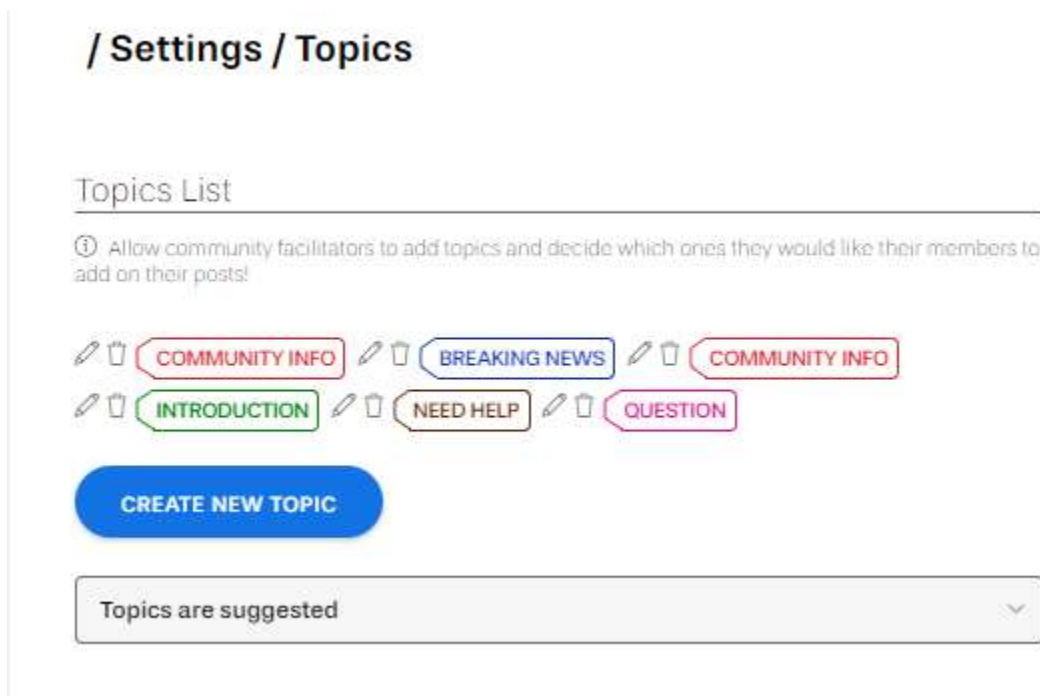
/ Settings / Topics

Topics List

ⓘ Allow community facilitators to add topics and decide which ones they would like their members to add on their posts!

COMMUNITY INFO BREAKING NEWS COMMUNITY INFO
INTRODUCTION NEED HELP QUESTION

CREATE NEW TOPIC

Topics are suggested